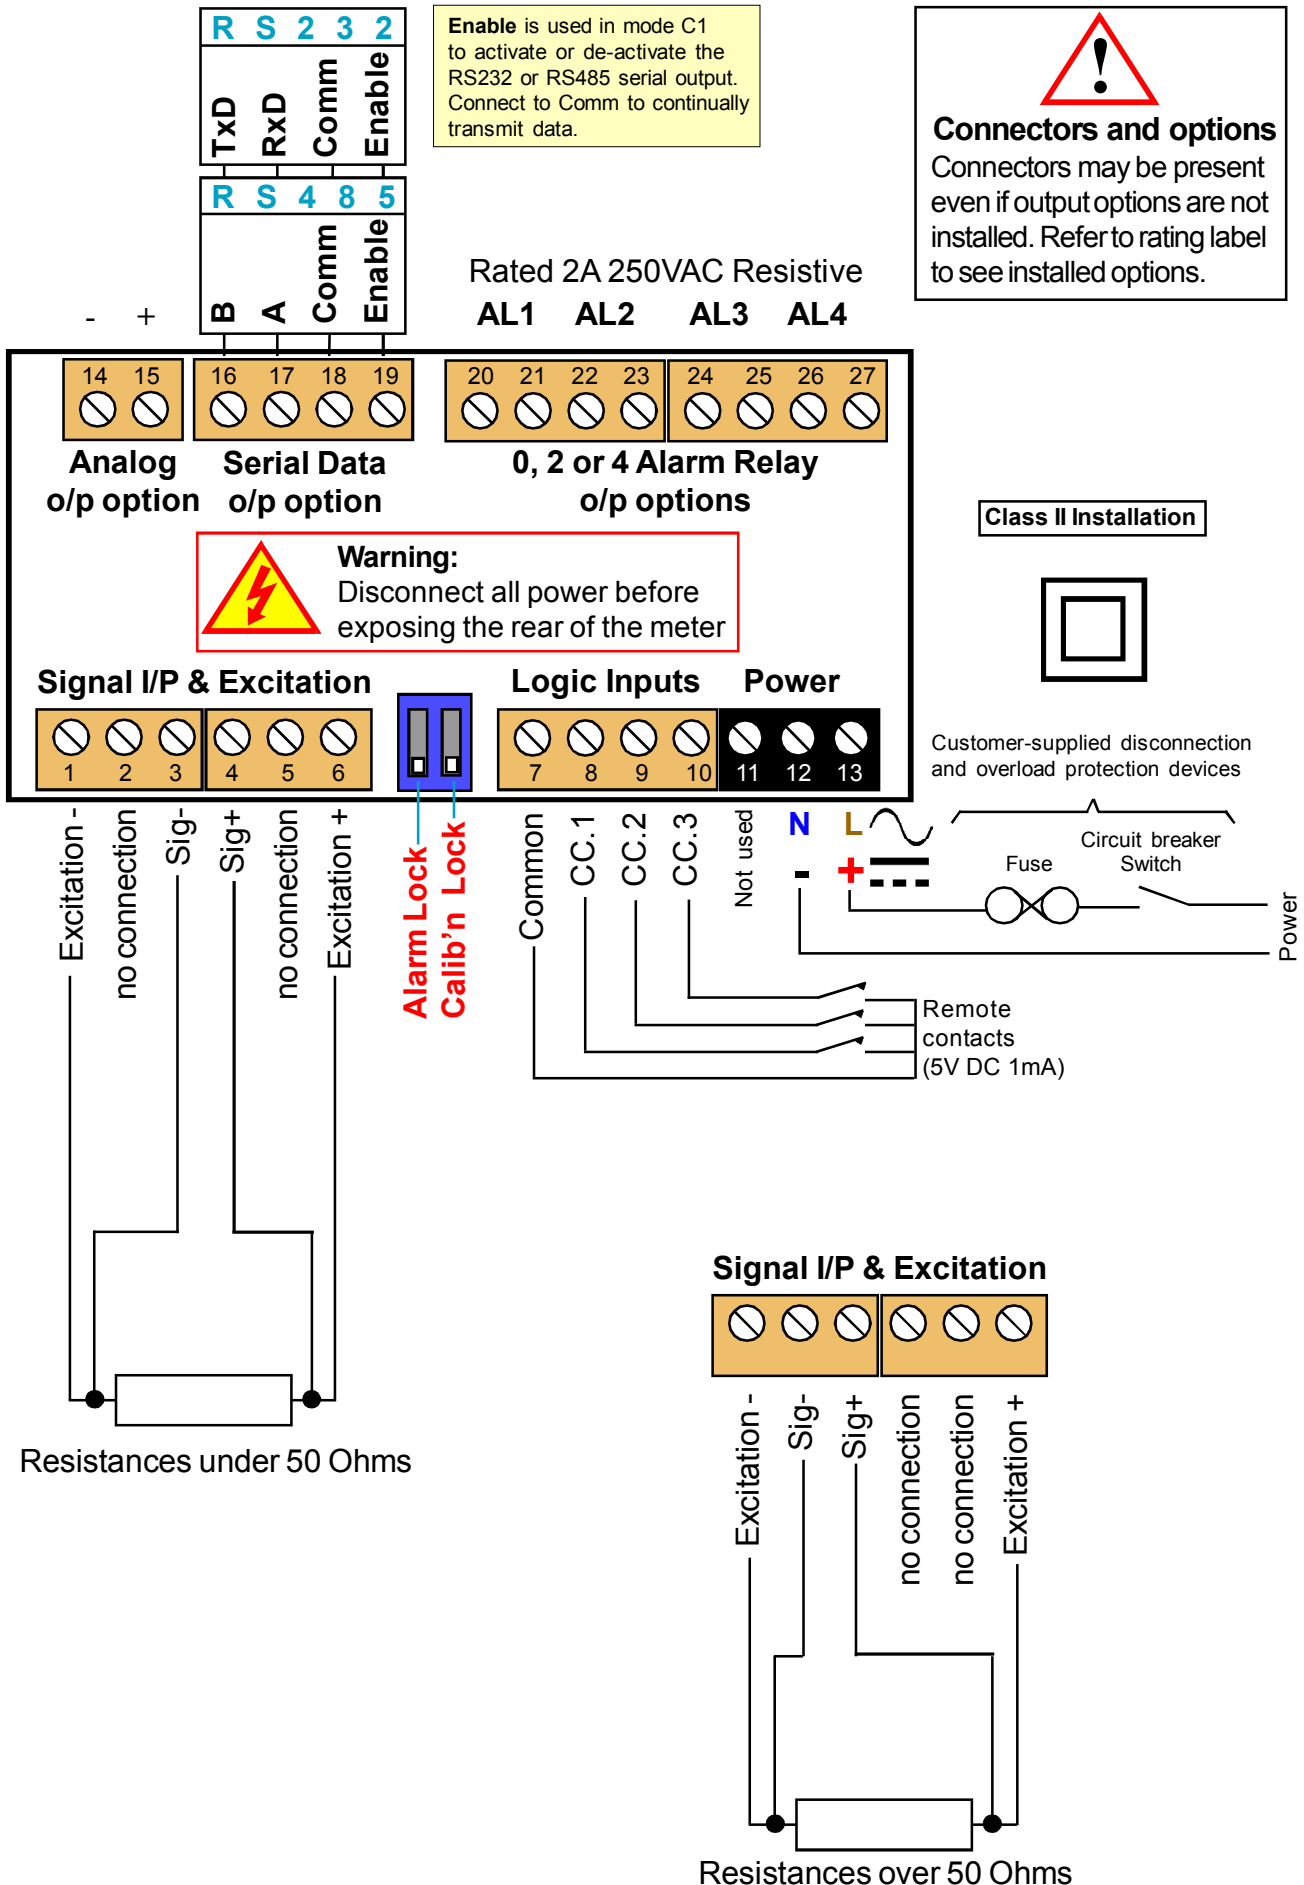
R S 2 3 2

TxD RxD Comm Enable

R S 4 8 5

B A Comm Enable

Enable is used in mode C1 to activate or de-activate the RS232 or RS485 serial output. Connect to Comm to continually transmit data.

Connectors and options
Connectors may be present even if output options are not installed. Refer to rating label to see installed options.

Rated 2A 250VAC Resistive
AL1 AL2 AL3 AL4

- +

14 15 16 17 18 19 20 21 22 23 24 25 26 27

Analog o/p option

Serial Data o/p option

0, 2 or 4 Alarm Relay o/p options

Class II Installation

Warning:
Disconnect all power before exposing the rear of the meter

Signal I/P & Excitation

Logic Inputs

Power

1 2 3 4 5 6 7 8 9 10 11 12 13

Customer-supplied disconnection and overload protection devices

Excitation - no connection Sig- Sig+ no connection Excitation +

Alarm Lock Calib'n Lock

Common CC.1 CC.2 CC.3 Not used

N L

- +

Fuse

Circuit breaker Switch

Power

Remote contacts (5V DC 1mA)

Resistances under 50 Ohms

Signal I/P & Excitation

Excitation - Sig- Sig+ no connection no connection Excitation +

Resistances over 50 Ohms